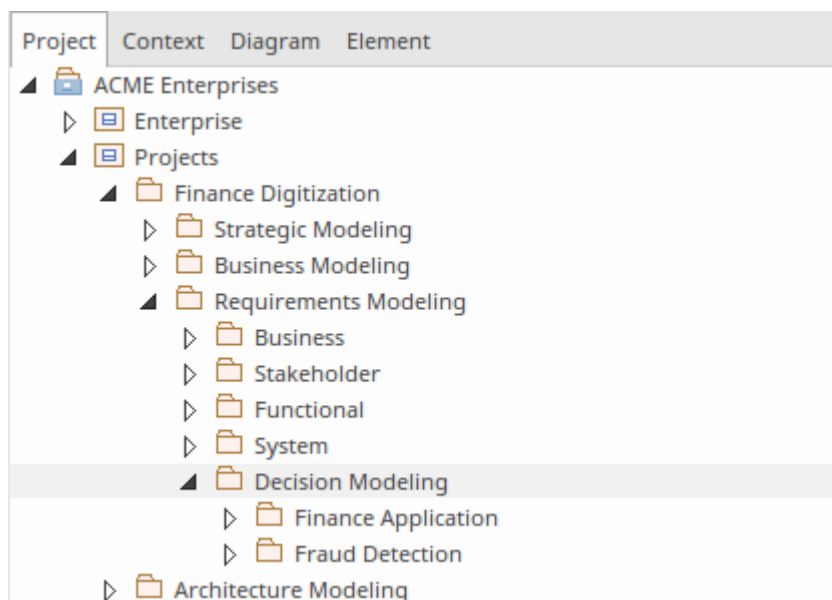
Project Context Diagram Element

ACME Enterprises
Enterprise
Projects
Finance Digitization
Strategic Modeling
Business Modeling
Requirements Modeling
Business
Stakeholder
Functional
System
Decision Modeling
Finance Application
Fraud Detection
Architecture Modeling